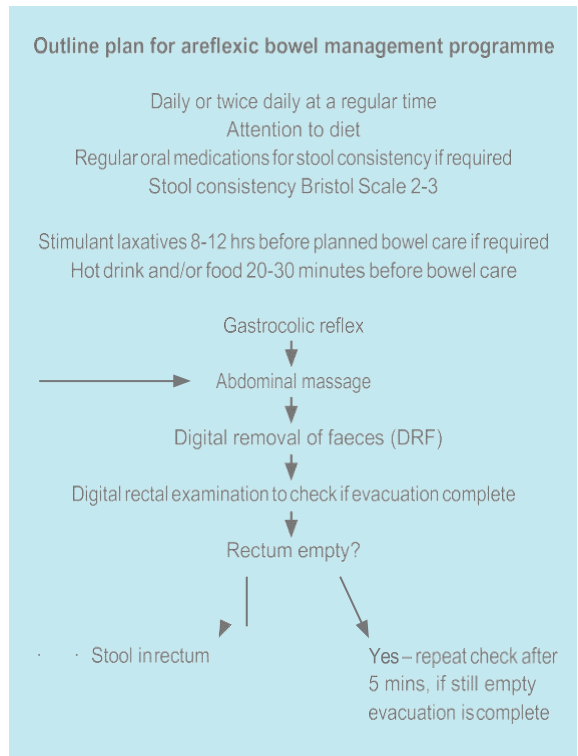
Outline plan for areflexic bowel management programme

Daily or twice daily at a regular time
Attention to diet
Regular oral medications for stool consistency if required
Stool consistency Bristol Scale 2-3

Stimulant laxatives 8-12 hrs before planned bowel care if required
Hot drink and/or food 20-30 minutes before bowel care

Gastrocolic reflex

Abdominal massage

Digital removal of faeces (DRF)

Digital rectal examination to check if evacuation complete

Rectum empty?

Stool in rectum

Yes – repeat check after 5 mins, if still empty evacuation is complete